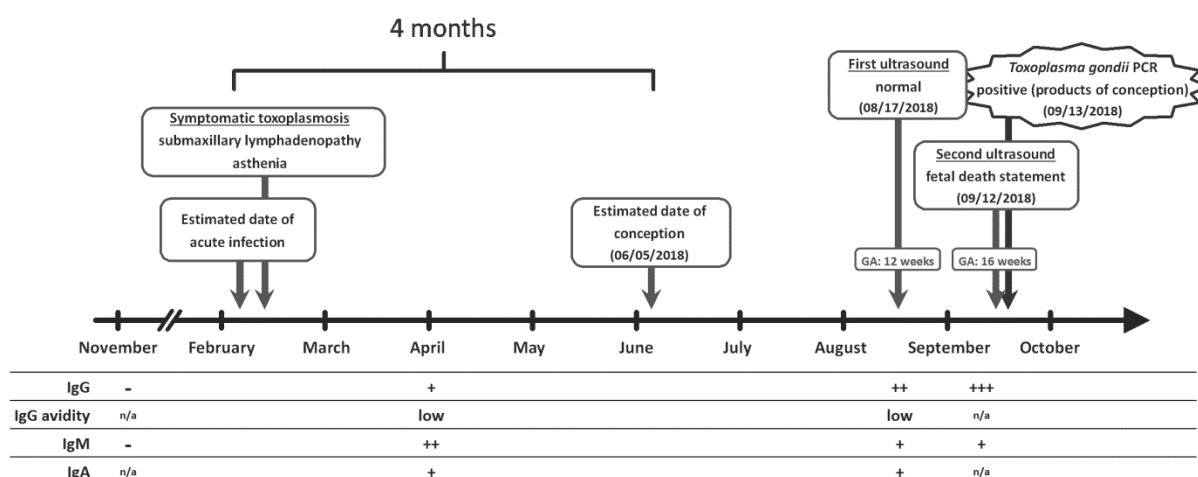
4 months

Symptomatic toxoplasmosis
submaxillary lymphadenopathy
asthenia

Estimated date of acute infection

Estimated date of conception
(06/05/2018)

First ultrasound
normal
(08/17/2018)

*Toxoplasma gondii* PCR positive (products of conception)
(09/13/2018)

Second ultrasound
fetal death statement
(09/12/2018)

GA: 12 weeks

GA: 16 weeks

November February March April May June July August September October

| | November | April | August/September | September |
|---|---|---|---|---|
| IgG | - | + | ++ | +++ |
| IgG avidity | n/a | low | low | n/a |
| IgM | - | ++ | + | + |
| IgA | n/a | + | + | n/a |